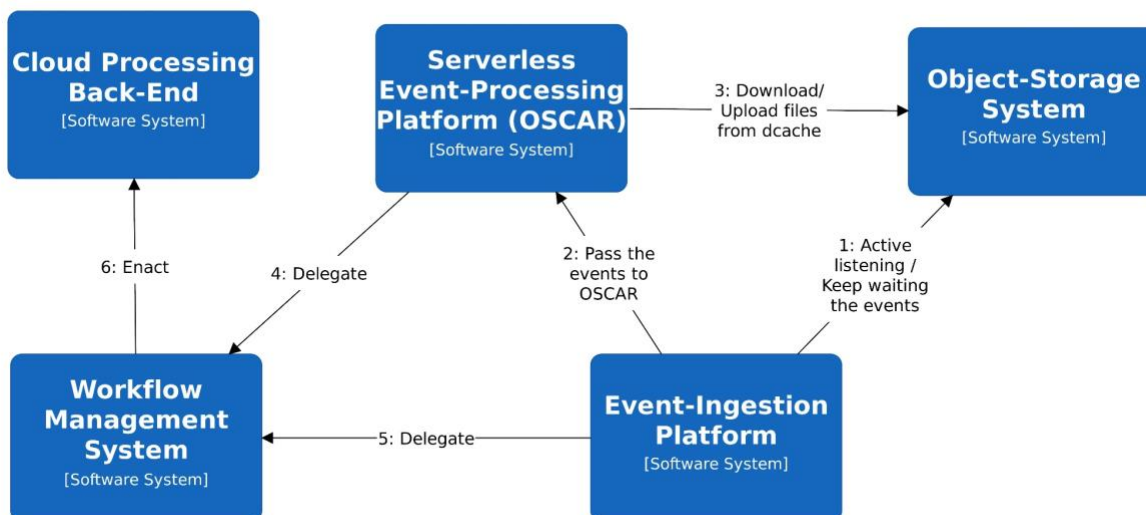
Cloud Processing Back-End
[Software System]

Serverless Event-Processing Platform (OSCAR)
[Software System]

3: Download/ Upload files from dcache

Object-Storage System
[Software System]

6: Enact

4: Delegate

2: Pass the events to OSCAR

1: Active listening / Keep waiting the events

Workflow Management System
[Software System]

5: Delegate

Event-Ingestion Platform
[Software System]